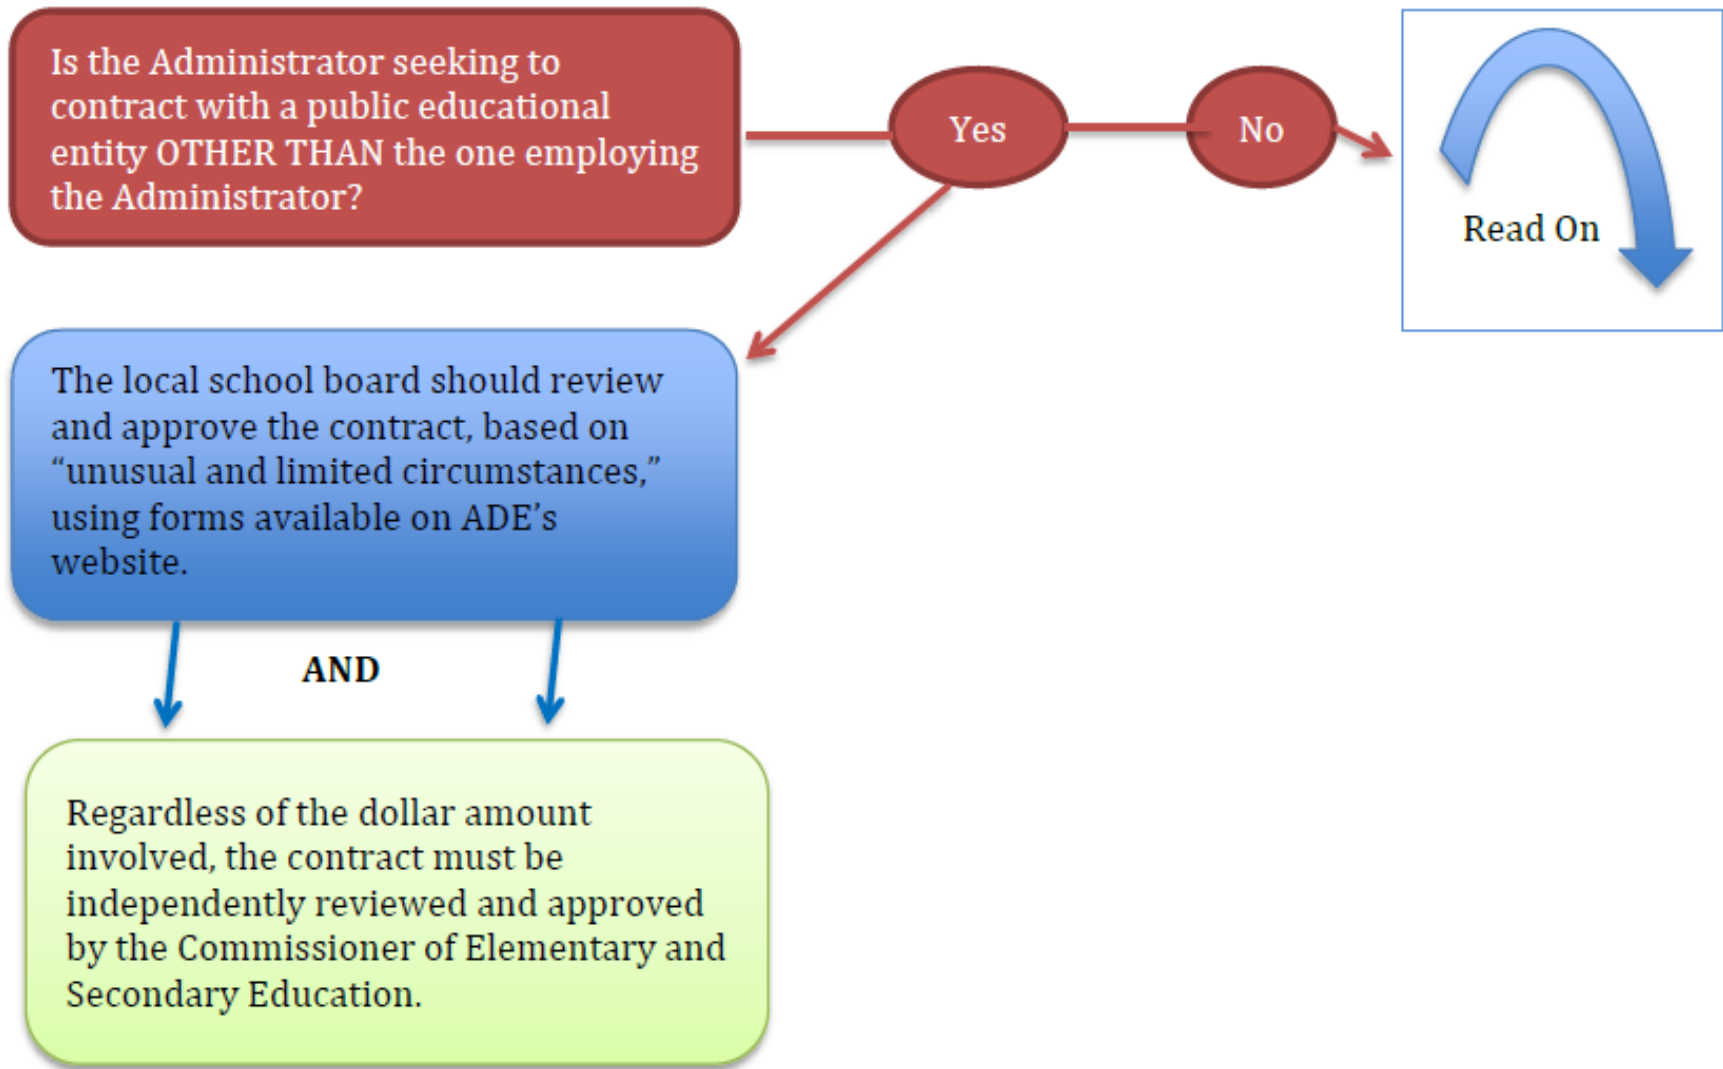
Is the Administrator seeking to contract with a public educational entity OTHER THAN the one employing the Administrator?

Yes

No

Read On

The local school board should review and approve the contract, based on "unusual and limited circumstances," using forms available on ADE's website.

AND

Regardless of the dollar amount involved, the contract must be independently reviewed and approved by the Commissioner of Elementary and Secondary Education.